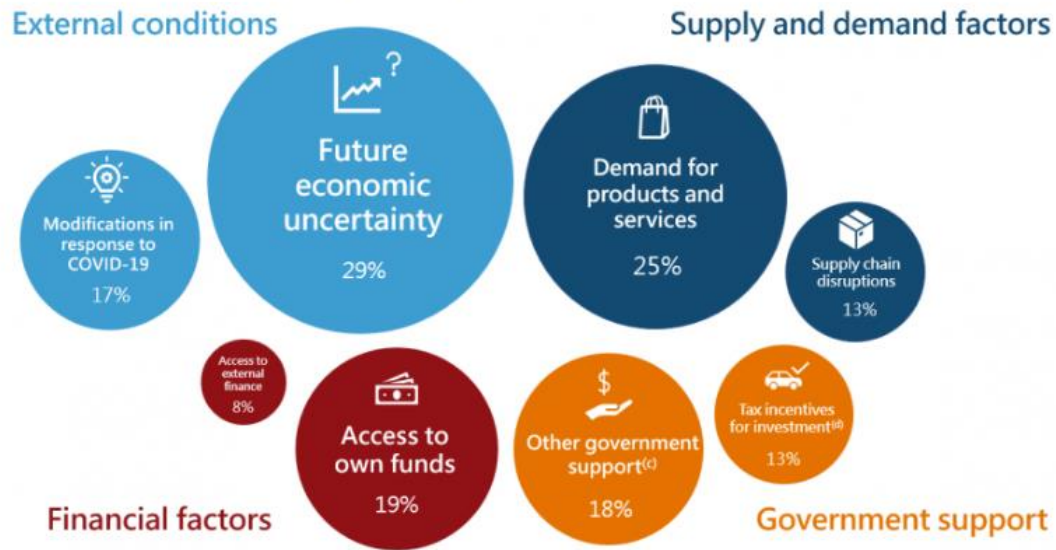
External conditions

Supply and demand factors

Modifications in response to COVID-19
17%

Future economic uncertainty
29%

Demand for products and services
25%

Supply chain disruptions
13%

Access to external finance
8%

Access to own funds
19%

Other government support$^{(c)}$
18%

Tax incentives for investment$^{(d)}$
13%

Financial factors

Government support